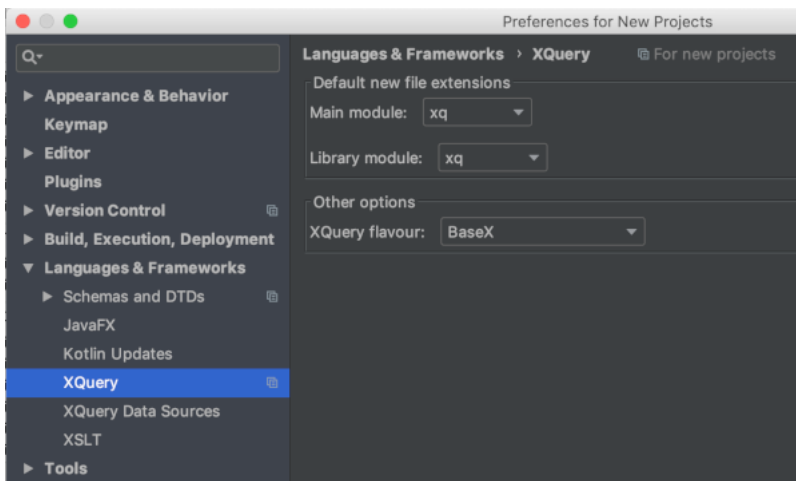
Preferences for New Projects

Q▾

▶ Appearance & Behavior
Keymap
▶ Editor
Plugins
▶ Version Control
▶ Build, Execution, Deployment
▼ Languages & Frameworks
▶ Schemas and DTDs
JavaFX
Kotlin Updates
XQuery
XQuery Data Sources
XSLT
▶ Tools

Languages & Frameworks › XQuery
For new projects

Default new file extensions
Main module: xq
Library module: xq

Other options
XQuery flavour: BaseX